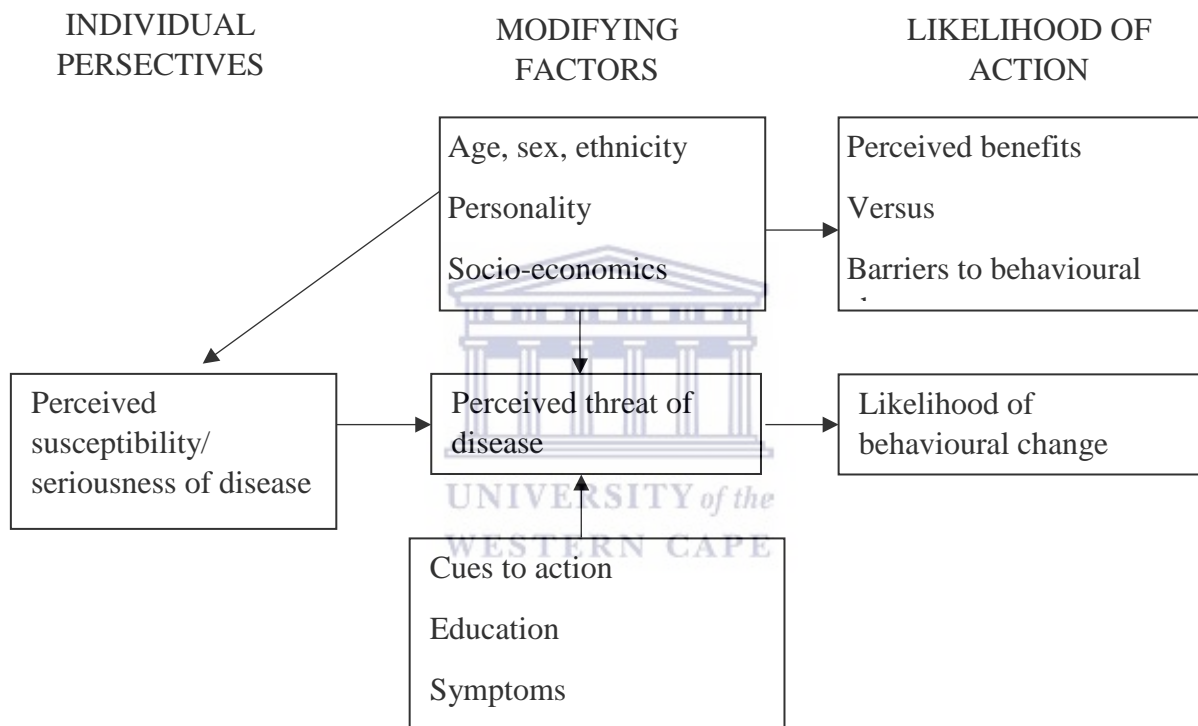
INDIVIDUAL PERSECTIVES

MODIFYING FACTORS

LIKELIHOOD OF ACTION

Age, sex, ethnicity

Personality

Socio-economics

Perceived benefits

Versus

Barriers to behavioural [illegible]

Perceived susceptibility/ seriousness of disease

Perceived threat of disease

Likelihood of behavioural change

UNIVERSITY of the

WESTERN CAPE

Cues to action

Education

Symptoms